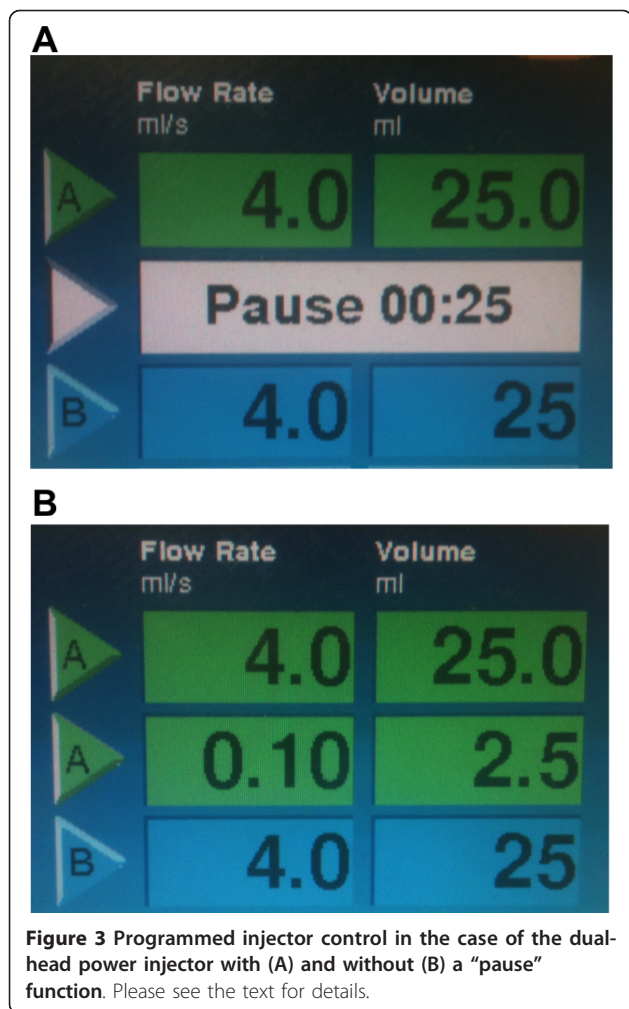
A

Flow Rate
ml/s

Volume
ml

A 4.0 25.0

Pause 00:25

B 4.0 25

B

Flow Rate
ml/s

Volume
ml

A 4.0 25.0

A 0.10 2.5

B 4.0 25

**Figure 3 Programmed injector control in the case of the dual-head power injector with (A) and without (B) a "pause" function**. Please see the text for details.